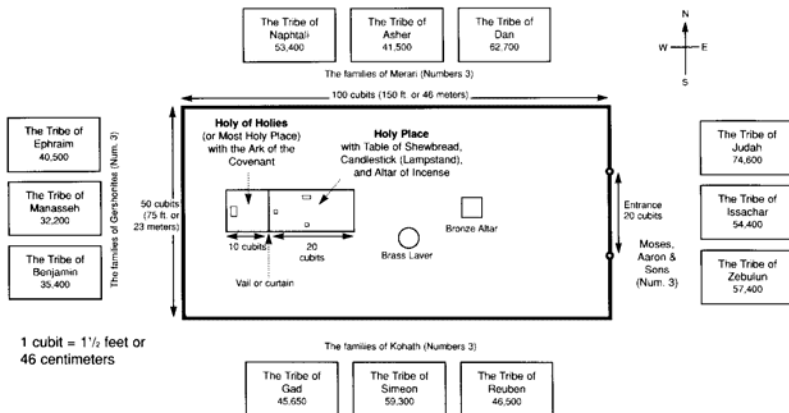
The Tribe of Naphtali 53,400

The Tribe of Asher 41,500

The Tribe of Dan 62,700

N

W

E

S

The families of Merari (Numbers 3)

100 cubits (150 ft. or 46 meters)

The Tribe of Ephraim 40,500

The Tribe of Manasseh 32,200

The Tribe of Benjamin 35,400

The families of Gershonites (Num. 3)

Holy of Holies (or Most Holy Place) with the Ark of the Covenant

Holy Place with Table of Shewbread, Candlestick (Lampstand), and Altar of Incense

50 cubits (75 ft. or 23 meters)

10 cubits

20 cubits

Vail or curtain

Brass Laver

Bronze Altar

Entrance 20 cubits

The Tribe of Judah 74,600

The Tribe of Issachar 54,400

Moses, Aaron & Sons (Num. 3)

The Tribe of Zebulun 57,400

1 cubit = $1\frac{1}{2}$ feet or 46 centimeters

The families of Kohath (Numbers 3)

The Tribe of Gad 45,650

The Tribe of Simeon 59,300

The Tribe of Reuben 46,500